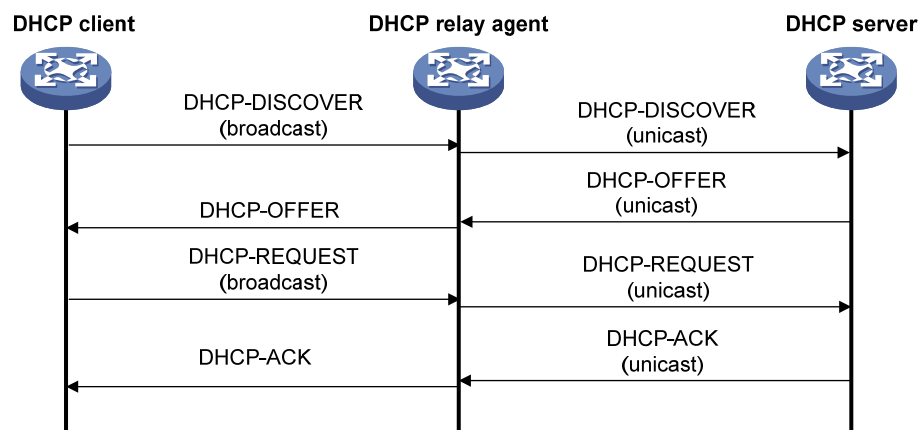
DHCP client

DHCP relay agent

DHCP server

DHCP-DISCOVER
(broadcast)

DHCP-DISCOVER
(unicast)

DHCP-OFFER
(unicast)

DHCP-OFFER

DHCP-REQUEST
(broadcast)

DHCP-REQUEST
(unicast)

DHCP-ACK
(unicast)

DHCP-ACK